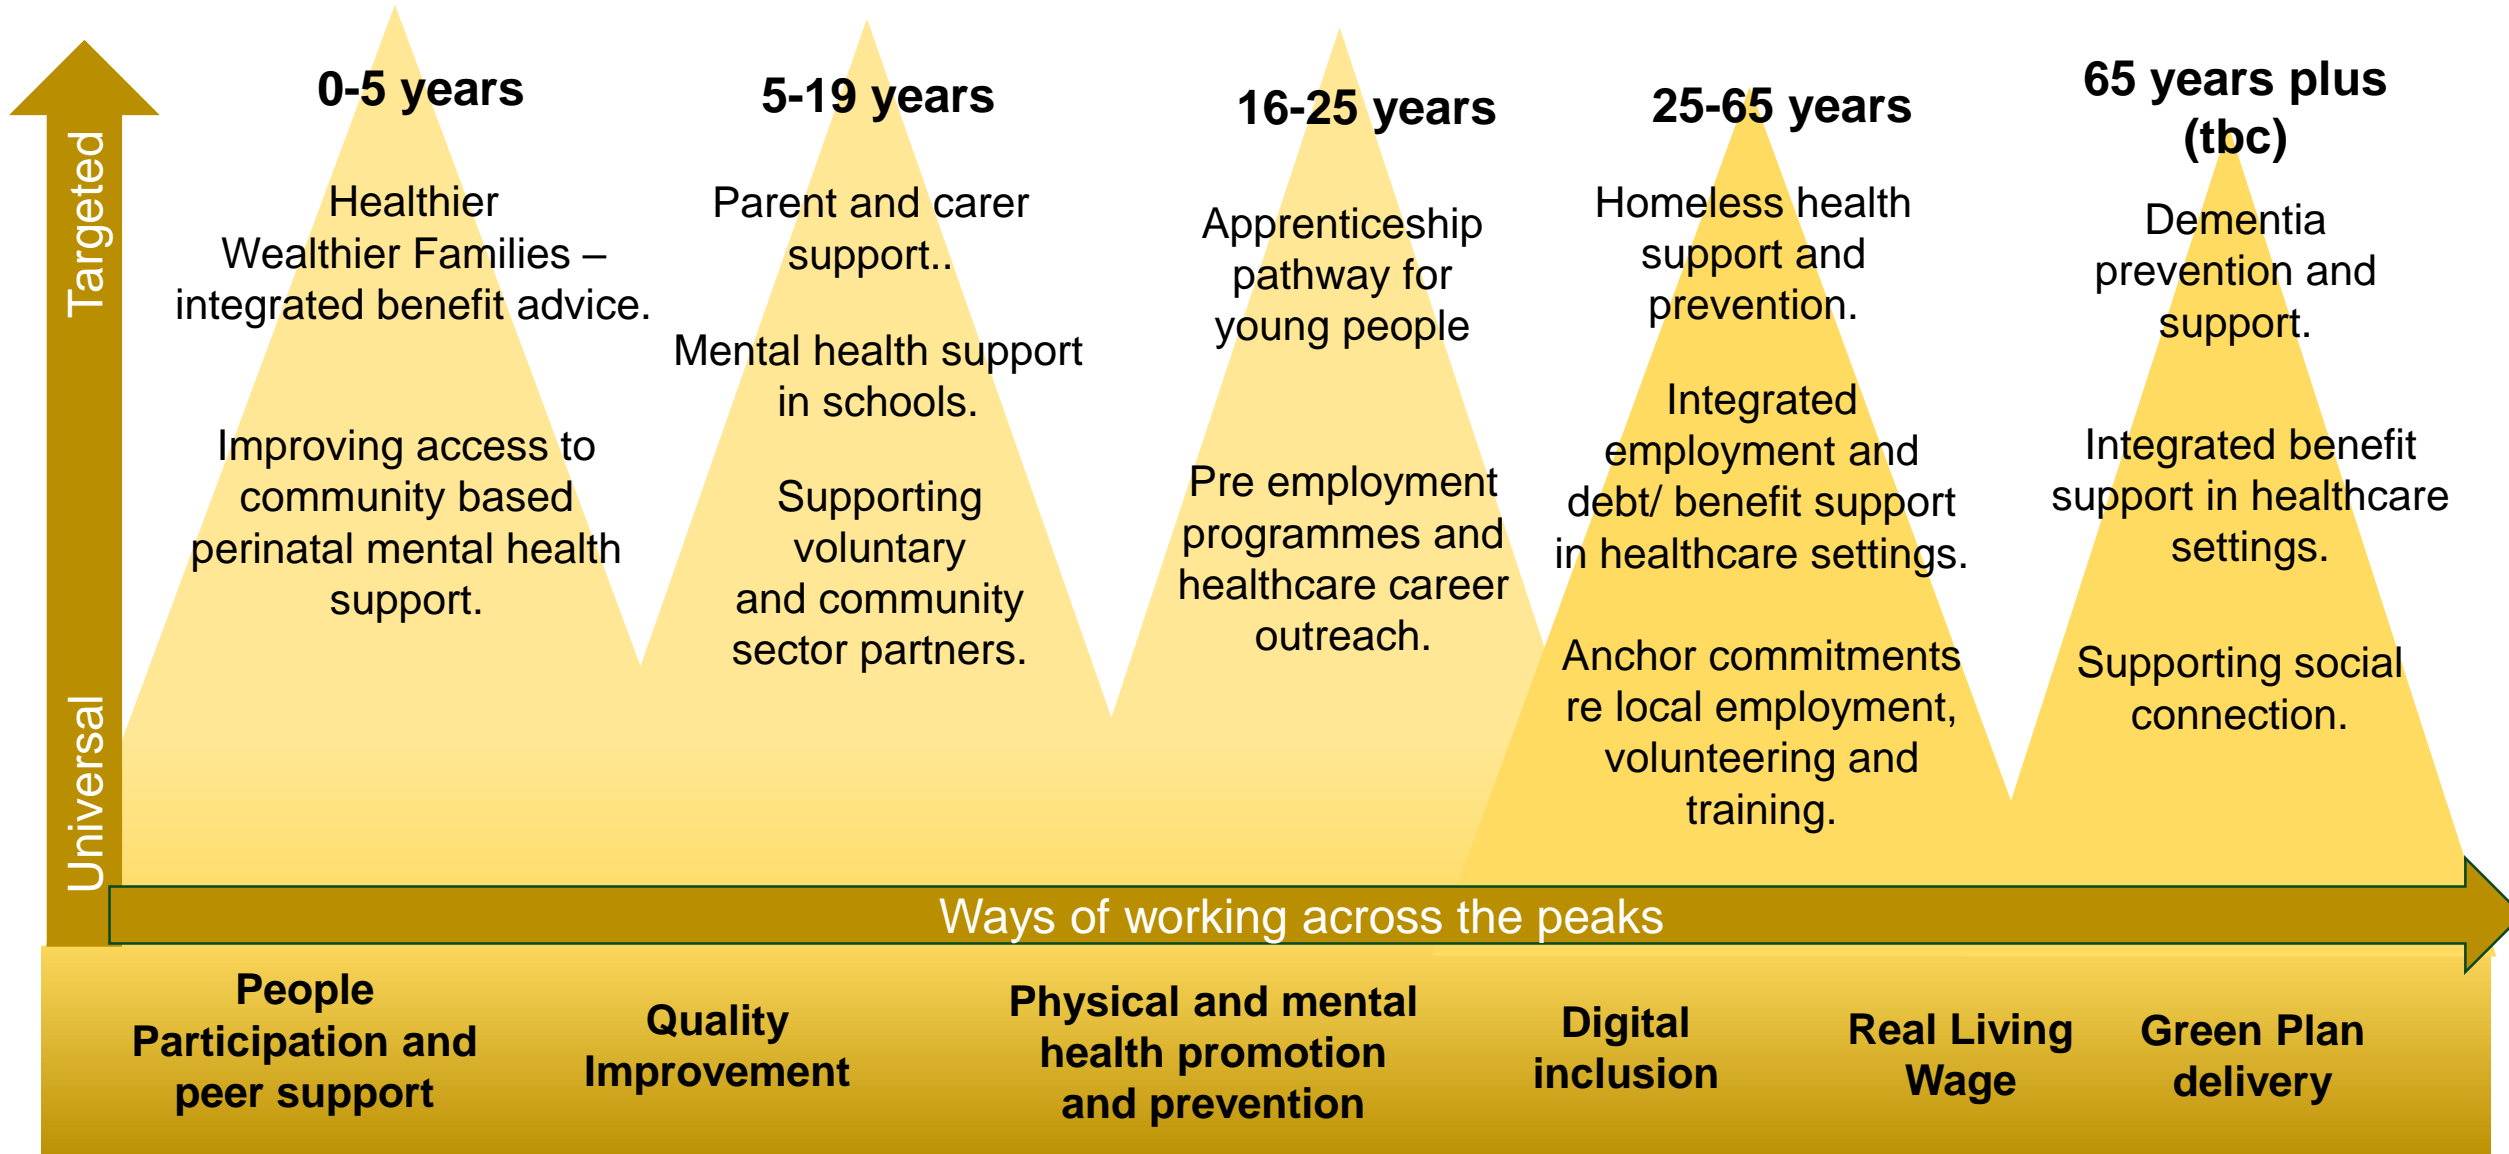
Targeted

Universal

0-5 years

Healthier Wealthier Families – integrated benefit advice.

Improving access to community based perinatal mental health support.

5-19 years

Parent and carer support..

Mental health support in schools.

Supporting voluntary and community sector partners.

16-25 years

Apprenticeship pathway for young people

Pre employment programmes and healthcare career outreach.

25-65 years

Homeless health support and prevention.

Integrated employment and debt/ benefit support in healthcare settings.

Anchor commitments re local employment, volunteering and training.

65 years plus (tbc)

Dementia prevention and support.

Integrated benefit support in healthcare settings.

Supporting social connection.

Ways of working across the peaks

People Participation and peer support

Quality Improvement

Physical and mental health promotion and prevention

Digital inclusion

Real Living Wage

Green Plan delivery